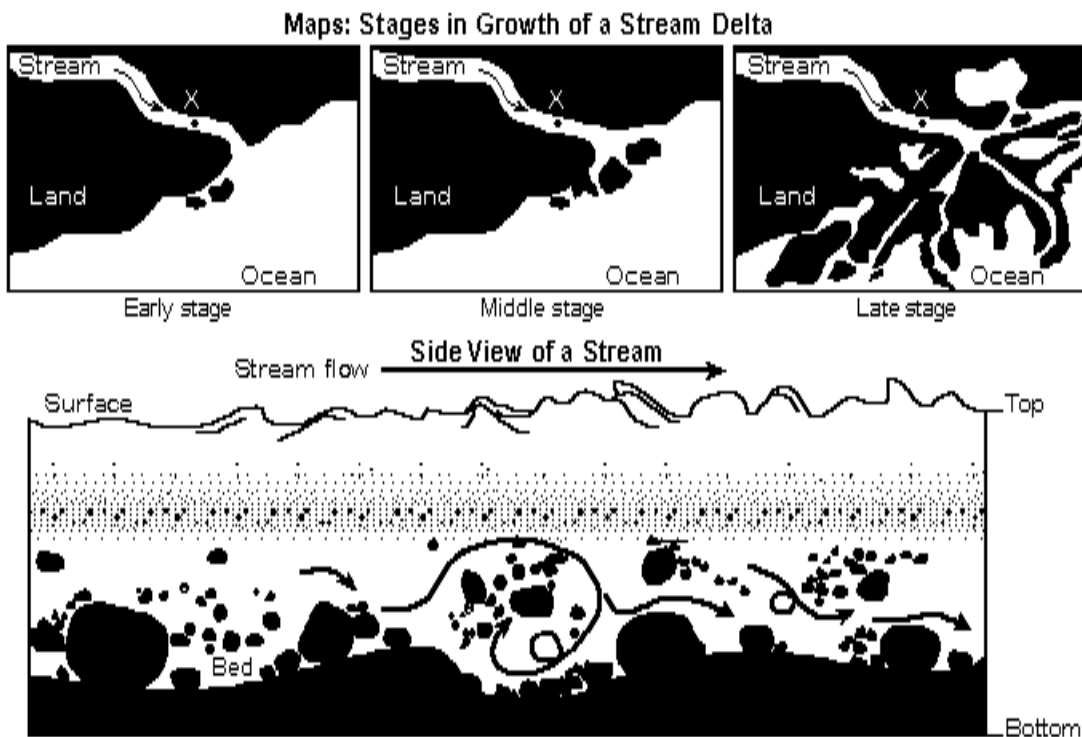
Maps: Stages in Growth of a Stream Delta

Stream
X
Land
Ocean
Early stage

Stream
X
Land
Ocean
Middle stage

Stream
X
Land
Ocean
Late stage

Side View of a Stream

Stream flow

Surface

Top

Bed

Bottom